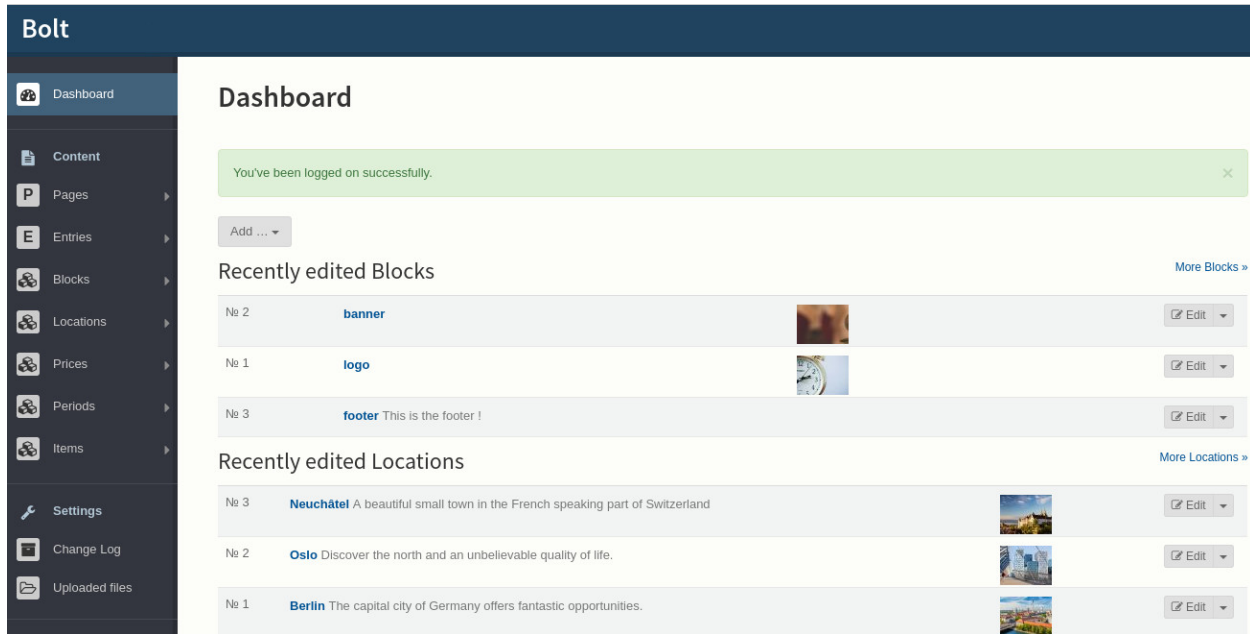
Bolt

Dashboard

Content

P Pages

E Entries

Blocks

Locations

Prices

Periods

Items

Settings

Change Log

Uploaded files

Dashboard

You've been logged on successfully.

×

Add ...

Recently edited Blocks

More Blocks »

| | | |
|---|---|---|
| № 2 | banner | Edit |
| № 1 | logo | Edit |
| № 3 | footer This is the footer ! | Edit |

Recently edited Locations

More Locations »

| | | |
|---|---|---|
| № 3 | Neuchâtel A beautiful small town in the French speaking part of Switzerland | Edit |
| № 2 | Oslo Discover the north and an unbelievable quality of life. | Edit |
| № 1 | Berlin The capital city of Germany offers fantastic opportunities. | Edit |